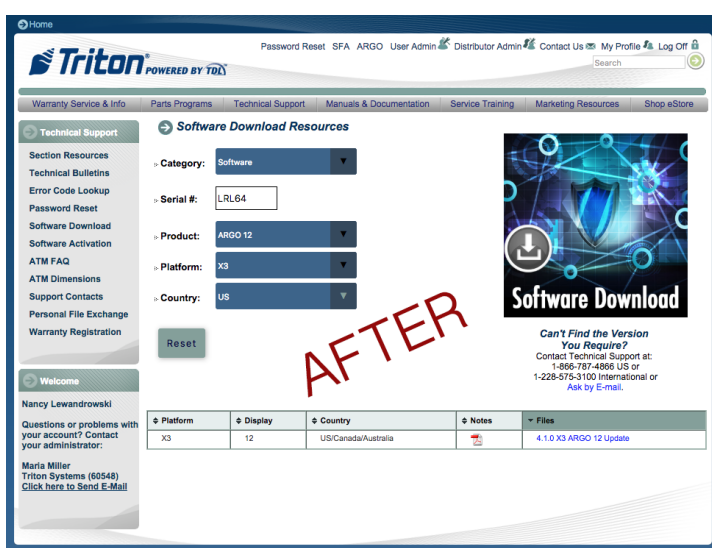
Home

Triton POWERED BY TDX

Password Reset SFA ARGO User Admin Distributor Admin Contact Us My Profile Log Off

Search

Warranty Service & Info | Parts Programs | Technical Support | Manuals & Documentation | Service Training | Marketing Resources | Shop eStore

Technical Support

Section Resources
Technical Bulletins
Error Code Lookup
Password Reset
Software Download
Software Activation
ATM FAQ
ATM Dimensions
Support Contacts
Personal File Exchange
Warranty Registration

Welcome

Nancy Lewandrowski

Questions or problems with your account? Contact your administrator:

Maria Miller
Triton Systems (60548)
Click here to Send E-Mail

Software Download Resources

Category: Software

Serial #: LRL64

Product: ARGO 12

Platform: X3

Country: US

Reset

AFTER

Software Download

Can't Find the Version You Require?
Contact Technical Support at:
1-866-787-4866 US or
1-228-575-3100 International or
Ask by E-mail.

| Platform | Display | Country | Notes | Files |
|---|---|---|---|---|
| X3 | 12 | US/Canada/Australia | | 4.1.0 X3 ARGO 12 Update |